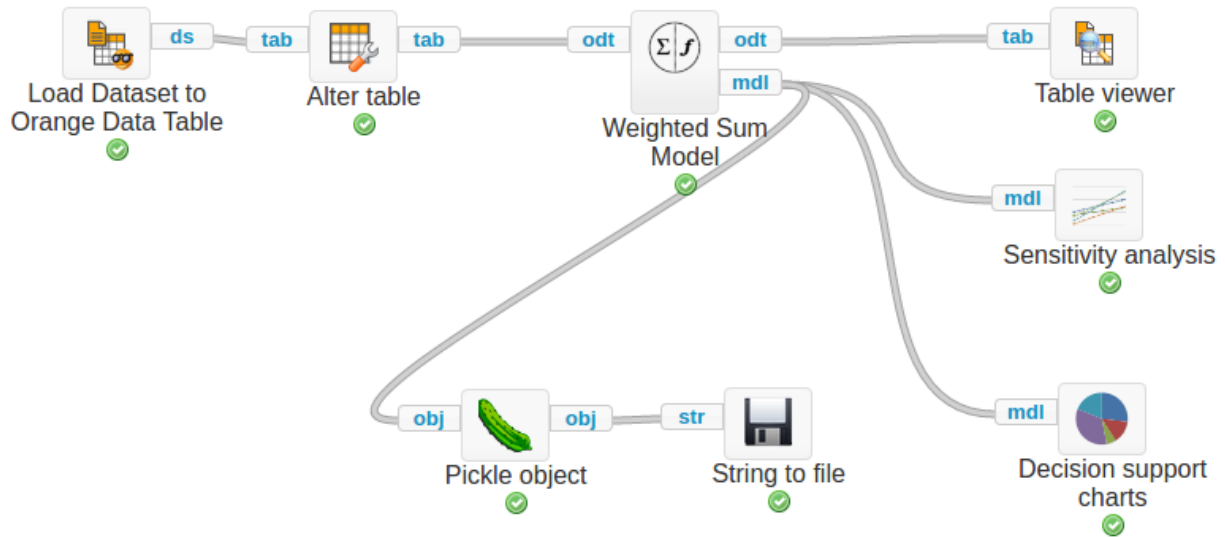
ds
Load Dataset to Orange Data Table

tab
Alter table
tab

odt
Weighted Sum Model
odt
mdl

tab
Table viewer

mdl
Sensitivity analysis

obj
Pickle object
obj

str
String to file

mdl
Decision support charts